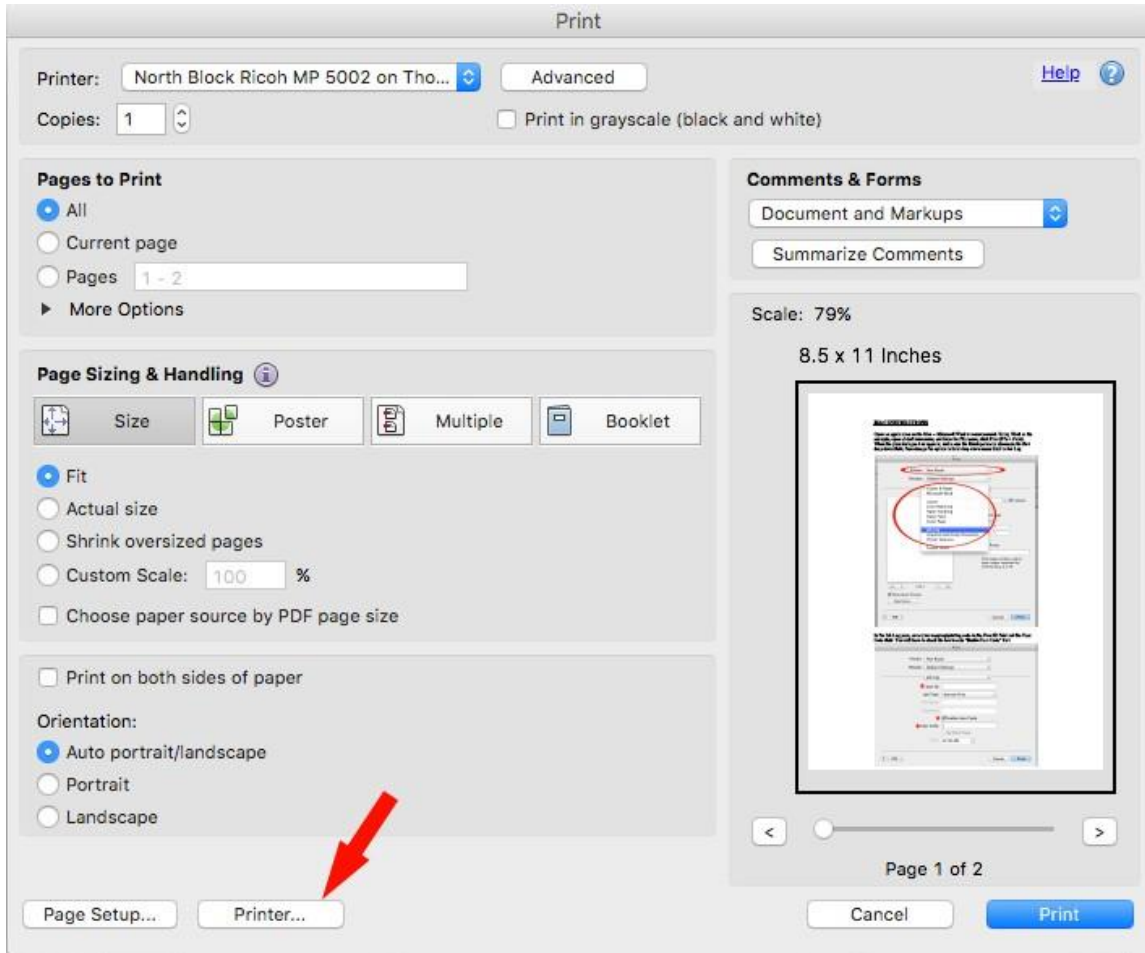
Print

Printer: North Block Ricoh MP 5002 on Tho...
Advanced
Help
Copies: 1
Print in grayscale (black and white)

Pages to Print
All
Current page
Pages 1 - 2
More Options

Comments & Forms
Document and Markups
Summarize Comments

Scale: 79%
8.5 x 11 Inches

Page Sizing & Handling
Size
Poster
Multiple
Booklet

Fit
Actual size
Shrink oversized pages
Custom Scale: 100 %
Choose paper source by PDF page size

Print on both sides of paper

Orientation:
Auto portrait/landscape
Portrait
Landscape

<
>
Page 1 of 2

Page Setup...
Printer...
Cancel
Print